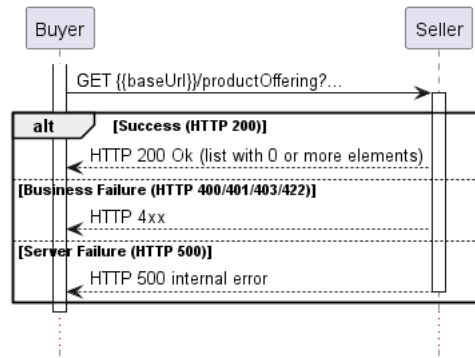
Buyer

Seller

GET {{baseUrl}}/productOffering?...

alt

[Success (HTTP 200)]

HTTP 200 Ok (list with 0 or more elements)

[Business Failure (HTTP 400/401/403/422)]

HTTP 4xx

[Server Failure (HTTP 500)]

HTTP 500 internal error